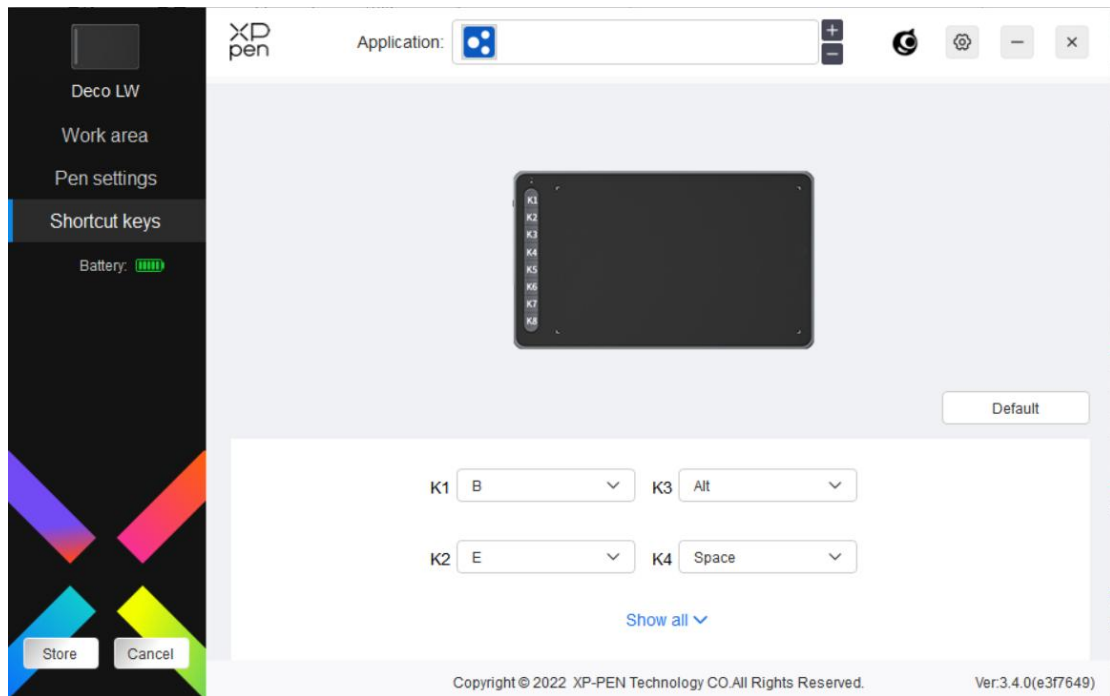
Deco LW

Work area

Pen settings

Shortcut keys

Battery:

XP pen

Application:

K1
K2
K3
K4
K5
K6
K7
K8

Default

K1 B

K3 Alt

K2 E

K4 Space

Show all

Store

Cancel

Copyright © 2022 XP-PEN Technology CO.All Rights Reserved.

Ver:3.4.0(e3f7649)